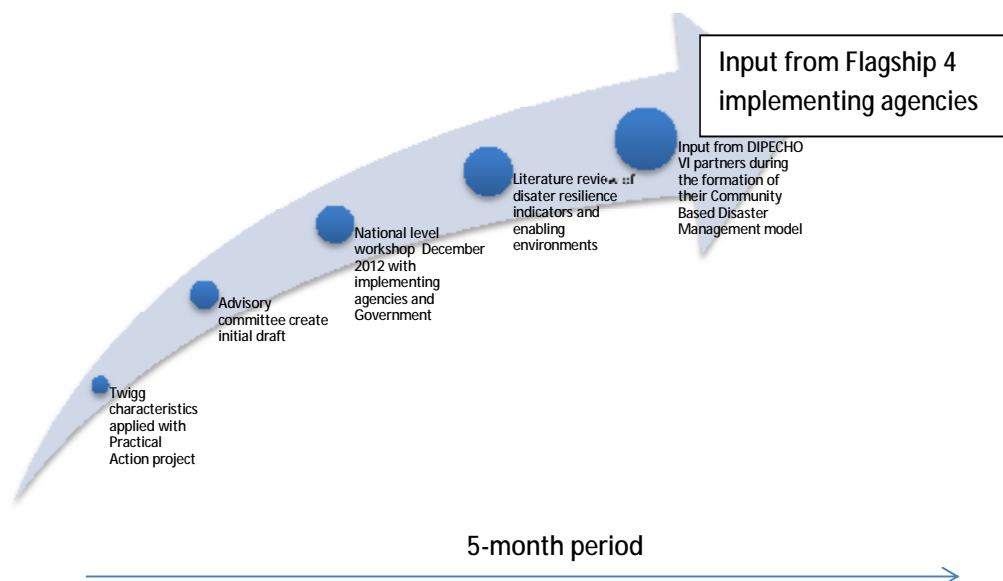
Input from Flagship 4 implementing agencies

Input from DIPECHO VI partners during the formation of their Community Based Disaster Management model

Literature review of disater resilience indicators and enabling environments

National level workshop December 2012 with implementing agencies and Government

Advisory committee create initial draft

Twigg characteristics applied with Practical Action project

5-month period